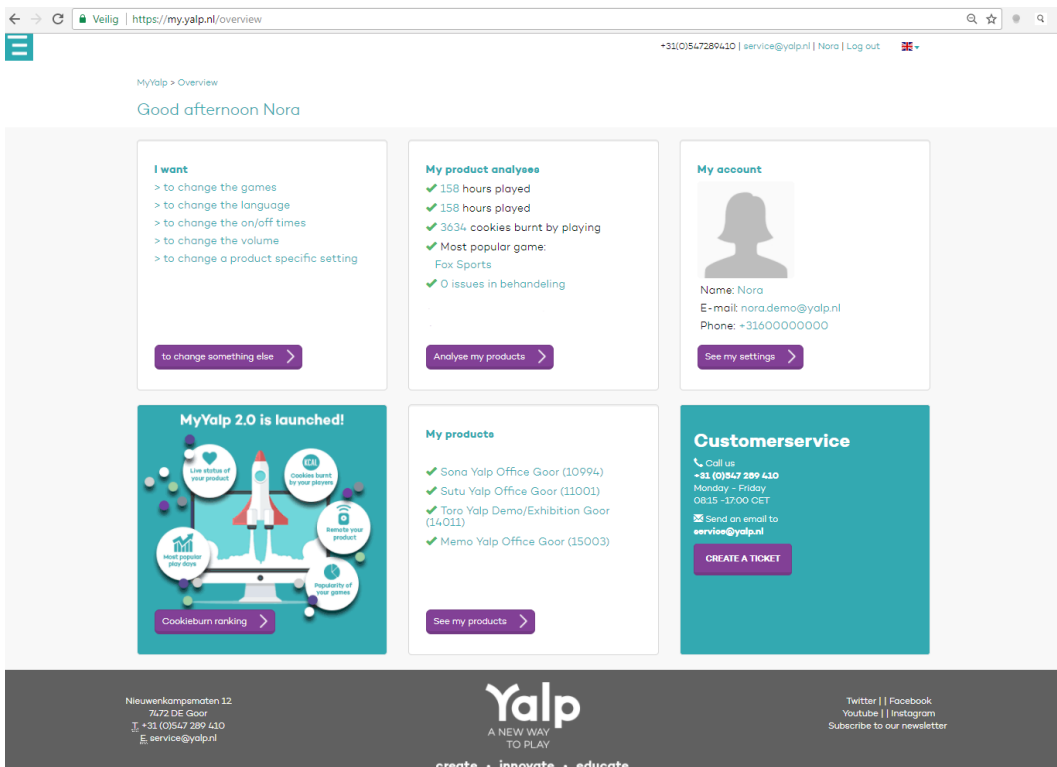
Veilig | https://my.yalp.nl/overview

+31(0)547289410 | service@yalp.nl | Nora | Log out

MyYalp > Overview

Good afternoon Nora

I want
> to change the games
> to change the language
> to change the on/off times
> to change the volume
> to change a product specific setting

to change something else

My product analyses
158 hours played
158 hours played
3634 cookies burnt by playing
Most popular game:
Fox Sports
0 issues in behandeling

Analyse my products

My account
Name: Nora
E-mail: nora.demo@yalp.nl
Phone: +31600000000

See my settings

MyYalp 2.0 is launched!
Live status of your product
Cookies burnt by your players
Remote your product
Most popular play days
Popularity of your games

Cookieburn ranking

My products
Sona Yalp Office Goor (10994)
Sutu Yalp Office Goor (11001)
Toro Yalp Demo/Exhibition Goor (14011)
Memo Yalp Office Goor (15003)

See my products

Customerservice
Call us
+31 (0)547 289 410
Monday - Friday
08:15 -17:00 CET
Send an email to
service@yalp.nl

CREATE A TICKET

Nieuwenkampsmaten 12
7472 DE Goor
T. +31 (0)547 289 410
E. service@yalp.nl

Yalp
A NEW WAY TO PLAY
create • innovate • educate

Twitter | | Facebook
Youtube | | Instagram
Subscribe to our newsletter